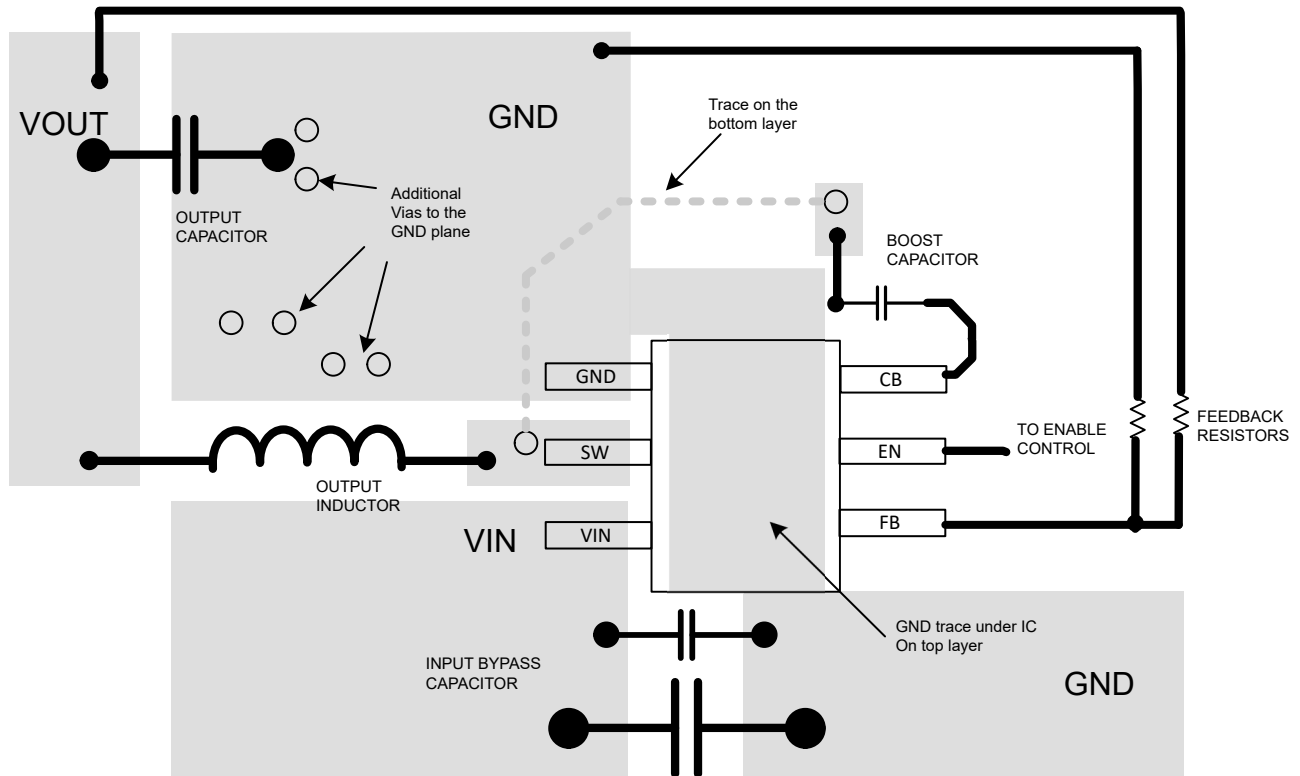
VOUT

GND

Trace on the bottom layer

OUTPUT CAPACITOR

Additional Vias to the GND plane

BOOST CAPACITOR

GND

SW

VIN

CB

EN

FB

TO ENABLE CONTROL

FEEDBACK RESISTORS

OUTPUT INDUCTOR

VIN

GND trace under IC On top layer

INPUT BYPASS CAPACITOR

GND